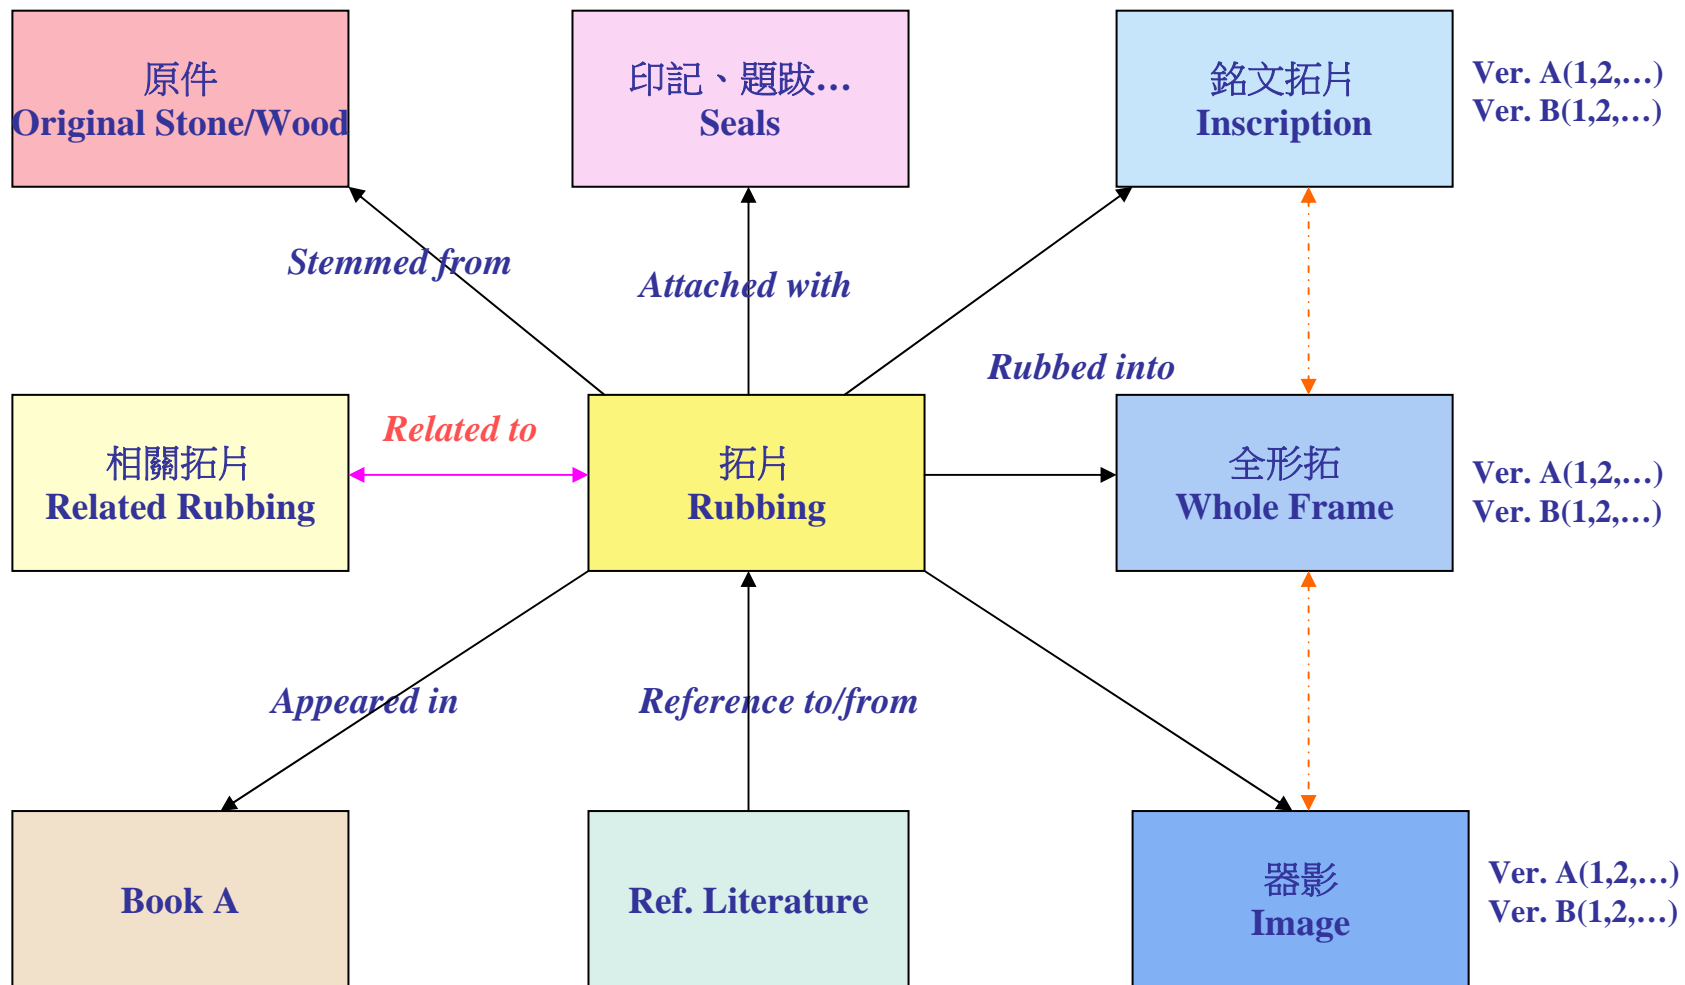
原件
Original Stone/Wood

印記、題跋…
Seals

銘文拓片
Inscription

Ver. A(1,2,…)
Ver. B(1,2,…)

Stemmed from

Attached with

Rubbed into

相關拓片
Related Rubbing

Related to

拓片
Rubbing

全形拓
Whole Frame

Ver. A(1,2,…)
Ver. B(1,2,…)

Appeared in

Reference to/from

Book A

Ref. Literature

器影
Image

Ver. A(1,2,…)
Ver. B(1,2,…)